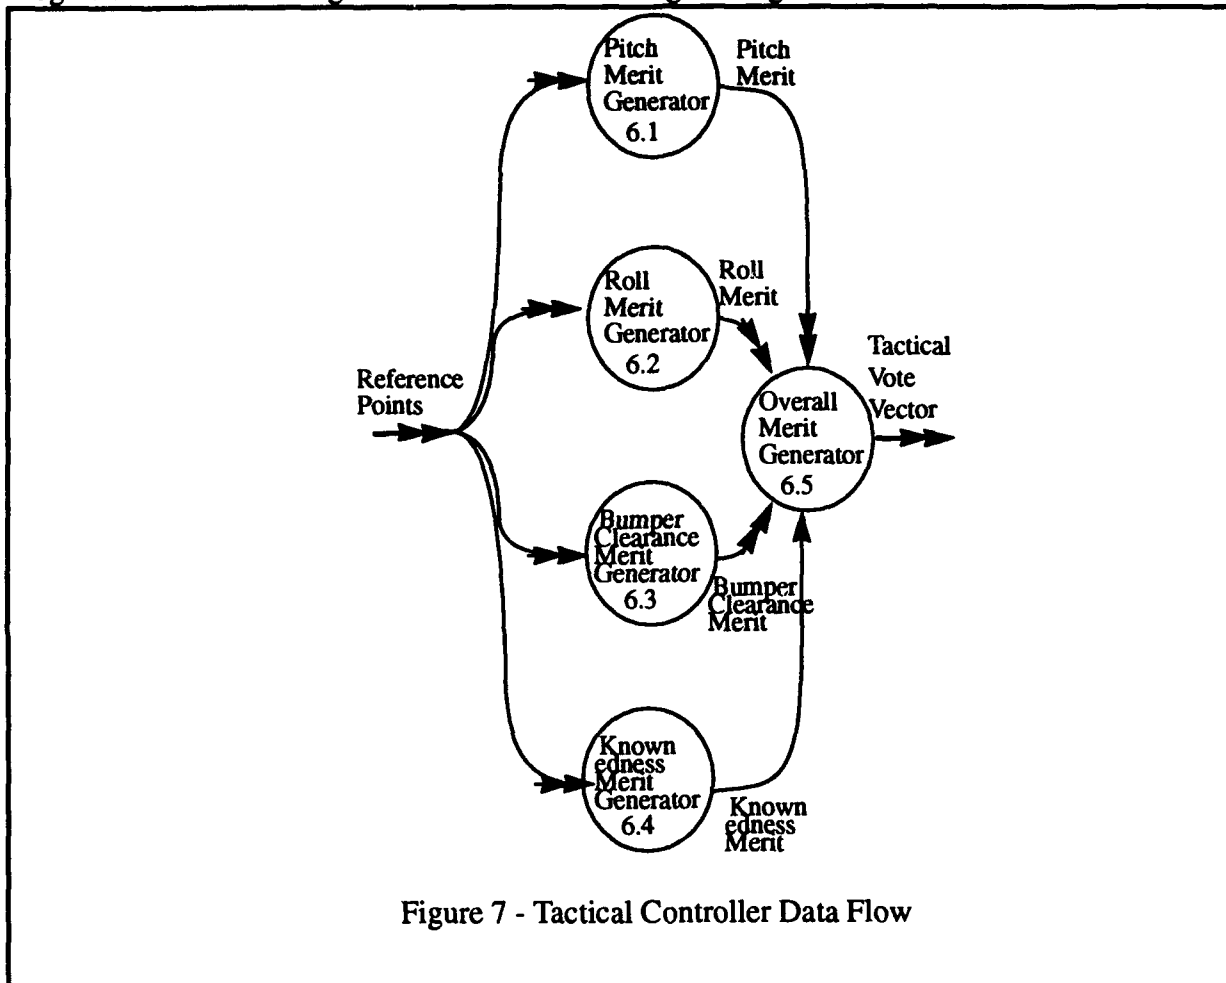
Pitch Merit Generator 6.1

Pitch Merit

Roll Merit Generator 6.2

Roll Merit

Tactical Vote Vector

Reference Points

Overall Merit Generator 6.5

Bumper Clearance Merit Generator 6.3

Bumper Clearance Merit

Known edness Merit Generator 6.4

Known edness Merit

Figure 7 - Tactical Controller Data Flow